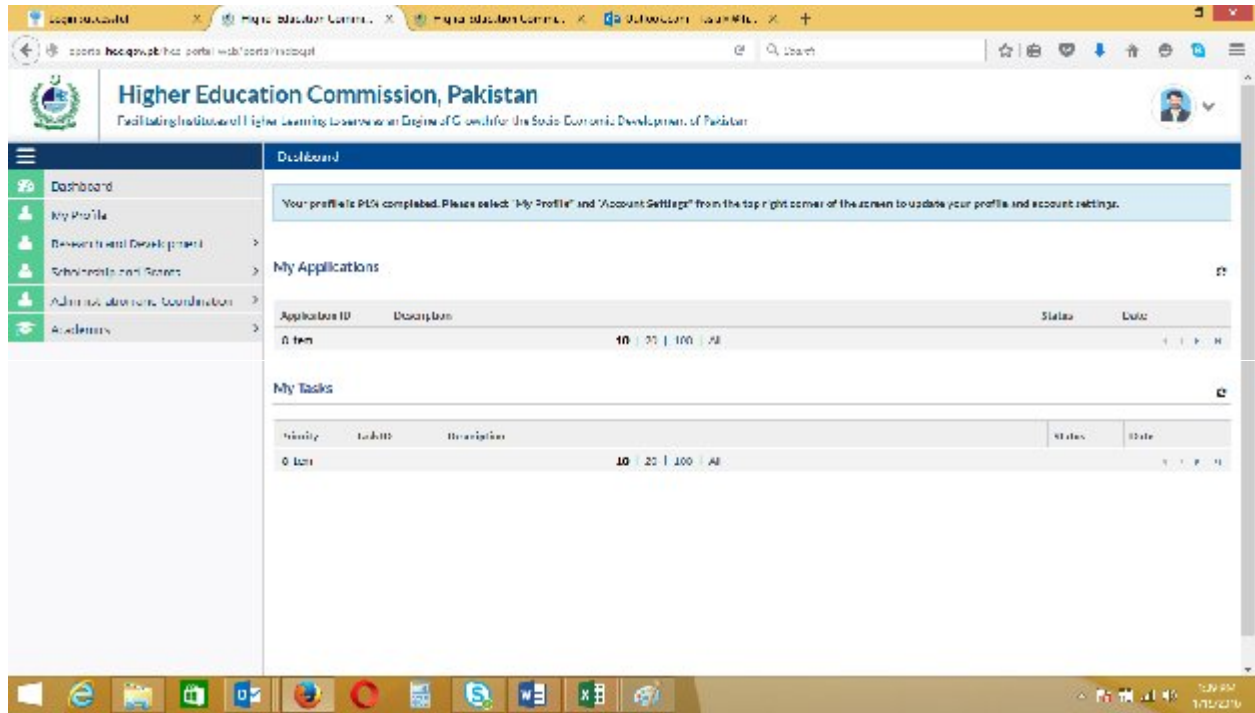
Login successful | Higher Education Commi... | Higher Education Commi... | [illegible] | +

eportal.hec.gov.pk/hec-portal/web/eportal/hecbqe

Search

Higher Education Commission, Pakistan

Facilitating Institutions of Higher Learning to serve as an Engine of Growth for the Socio-Economic Development of Pakistan

Dashboard

Dashboard
My Profile
Research and Development
Scholarships and Grants
Administration and Coordination
Academics

Your profile is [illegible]% completed. Please select "My Profile" and "Account Settings" from the top right corner of the screen to update your profile and account settings.

My Applications

| Application ID | Description | Status | Date |
|---|---|---|---|

0 Item
10 | 20 | 100 | All

My Tasks

| Priority | Task ID | Description | Status | Date |
|---|---|---|---|---|

0 Item
10 | 20 | 100 | All

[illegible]
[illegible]